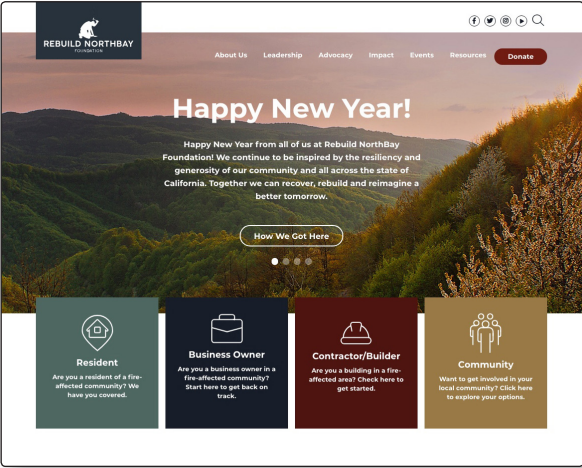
REBUILD NORTHBAY
FOUNDATION

About Us Leadership Advocacy Impact Events Resources Donate

Happy New Year!

Happy New Year from all of us at Rebuild NorthBay Foundation! We continue to be inspired by the resiliency and generosity of our community and all across the state of California. Together we can recover, rebuild and reimagine a better tomorrow.

How We Got Here

Resident
Are you a resident of a fire-affected community? We have you covered.

Business Owner
Are you a business owner in a fire-affected community? Start here to get back on track.

Contractor/Builder
Are you a building in a fire-affected area? Check here to get started.

Community
Want to get involved in your local community? Click here to explore your options.